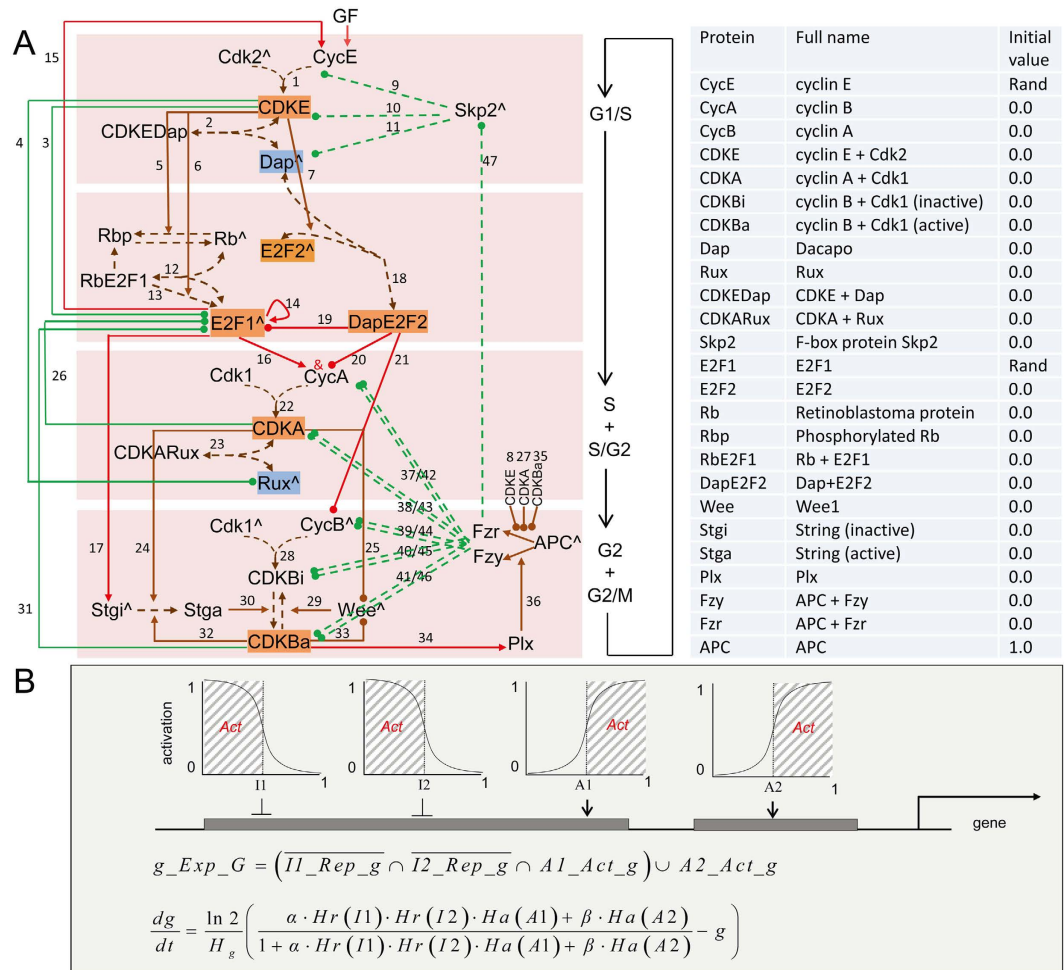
A

GF
Cdk2^
CycE
15
1
9
CDKE
10
Skp2^
4
3
CDKEDap
2
11
G1/S
5
6
Dap^
7
47
Rbp
Rb^
E2F2^
RbE2F1
12
13
18
14
E2F1^
19
DapE2F2
26
16
&
20
21
Cdk1
CycA
22
S
+
S/G2
CDKA
CDKARux
23
37/42
Rux^
8 27 35
CDKE CDKA CDKBa
38/43
Cdk1^
CycB^
39/44
Fzr
17
24
28
25
40/45
Fzy
APC^
G2
+
G2/M
CDKBi
41/46
31
Stgi^
Stga
30
29
Wee^
36
32
CDKBa
33
34
Plx

| Protein | Full name | Initial value |
|---|---|---|
| CycE | cyclin E | Rand |
| CycA | cyclin B | 0.0 |
| CycB | cyclin A | 0.0 |
| CDKE | cyclin E + Cdk2 | 0.0 |
| CDKA | cyclin A + Cdk1 | 0.0 |
| CDKBi | cyclin B + Cdk1 (inactive) | 0.0 |
| CDKBa | cyclin B + Cdk1 (active) | 0.0 |
| Dap | Dacapo | 0.0 |
| Rux | Rux | 0.0 |
| CDKEDap | CDKE + Dap | 0.0 |
| CDKARux | CDKA + Rux | 0.0 |
| Skp2 | F-box protein Skp2 | 0.0 |
| E2F1 | E2F1 | Rand |
| E2F2 | E2F2 | 0.0 |
| Rb | Retinoblastoma protein | 0.0 |
| Rbp | Phosphorylated Rb | 0.0 |
| RbE2F1 | Rb + E2F1 | 0.0 |
| DapE2F2 | Dap+E2F2 | 0.0 |
| Wee | Wee1 | 0.0 |
| Stgi | String (inactive) | 0.0 |
| Stga | String (active) | 0.0 |
| Plx | Plx | 0.0 |
| Fzy | APC + Fzy | 0.0 |
| Fzr | APC + Fzr | 0.0 |
| APC | APC | 1.0 |

B

1
activation
Act
0
I1
1
1
Act
0
I2
1
1
Act
0
A1
1
1
Act
0
A2
1
gene

$g\_Exp\_G = \left(\overline{I1\_Rep\_g} \cap \overline{I2\_Rep\_g} \cap A1\_Act\_g\right) \cup A2\_Act\_g$

$\frac{dg}{dt} = \frac{\ln 2}{H_g}\left(\frac{\alpha \cdot Hr(I1) \cdot Hr(I2) \cdot Ha(A1) + \beta \cdot Ha(A2)}{1 + \alpha \cdot Hr(I1) \cdot Hr(I2) \cdot Ha(A1) + \beta \cdot Ha(A2)} - g\right)$